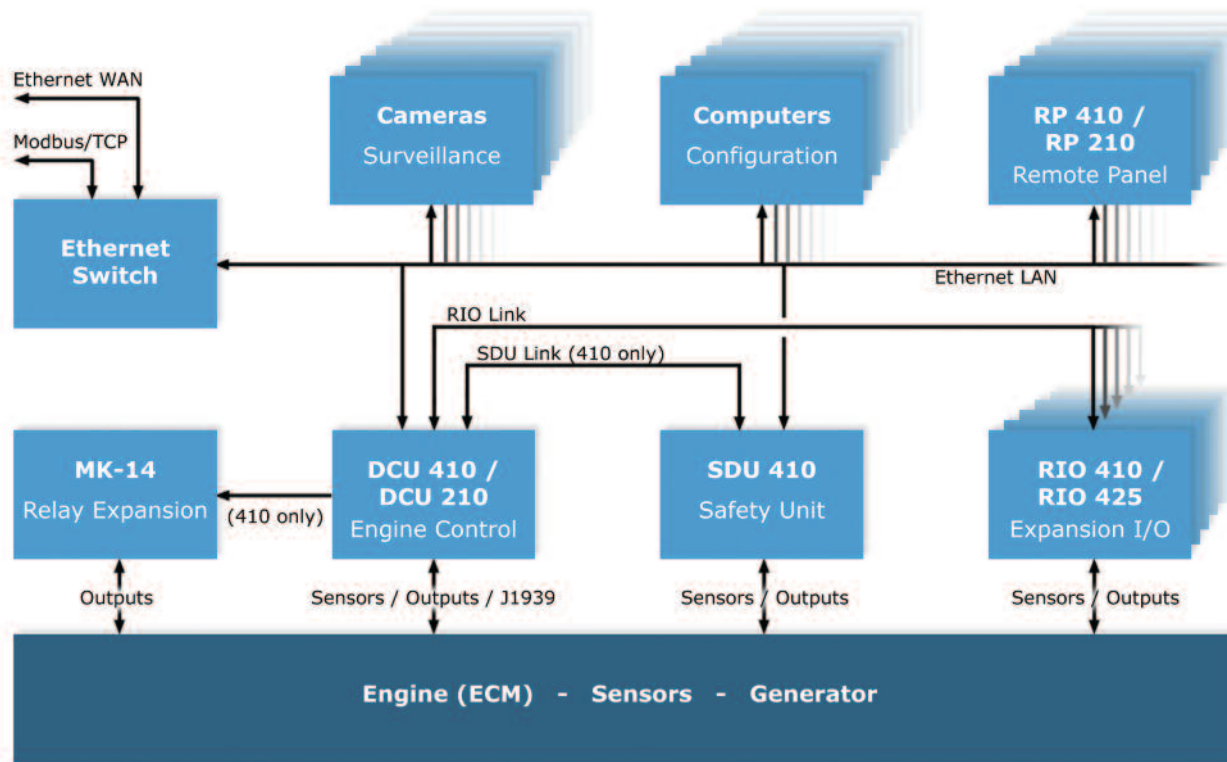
Ethernet WAN

Modbus/TCP

Ethernet Switch

Cameras
Surveillance

Computers
Configuration

RP 410 / RP 210
Remote Panel

Ethernet LAN

RIO Link

SDU Link (410 only)

MK-14
Relay Expansion

(410 only)

DCU 410 / DCU 210
Engine Control

SDU 410
Safety Unit

RIO 410 / RIO 425
Expansion I/O

Outputs

Sensors / Outputs / J1939

Sensors / Outputs

Sensors / Outputs

Engine (ECM) - Sensors - Generator